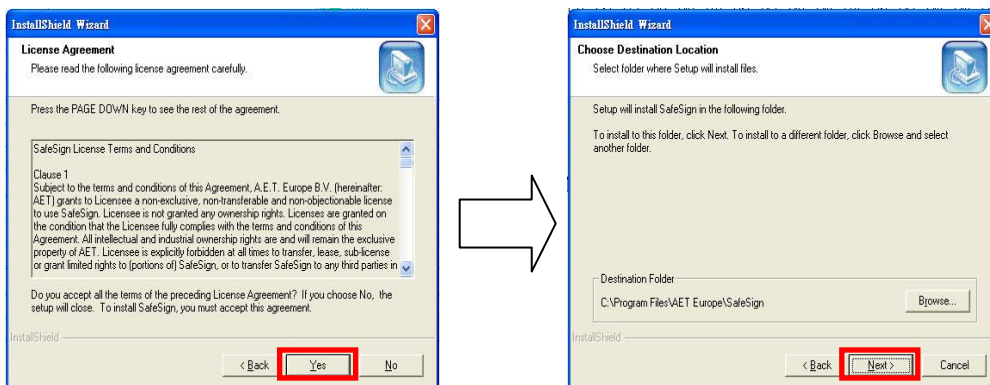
InstallShield Wizard

License Agreement

Please read the following license agreement carefully.

Press the PAGE DOWN key to see the rest of the agreement.

SafeSign License Terms and Conditions

Clause 1
Subject to the terms and conditions of this Agreement, A.E.T. Europe B.V. (hereinafter: AET) grants to Licensee a non-exclusive, non-transferable and non-objectionable license to use SafeSign. Licensee is not granted any ownership rights. Licenses are granted on the condition that the Licensee fully complies with the terms and conditions of this Agreement. All intellectual and industrial ownership rights are and will remain the exclusive property of AET. Licensee is explicitly forbidden at all times to transfer, lease, sub-license or grant limited rights to (portions of) SafeSign, or to transfer SafeSign to any third parties in

Do you accept all the terms of the preceding License Agreement? If you choose No, the setup will close. To install SafeSign, you must accept this agreement.

InstallShield

< Back Yes No

InstallShield Wizard

Choose Destination Location

Select folder where Setup will install files.

Setup will install SafeSign in the following folder.

To install to this folder, click Next. To install to a different folder, click Browse and select another folder.

Destination Folder

C:\Program Files\AET Europe\SafeSign

Browse...

InstallShield

< Back Next > Cancel